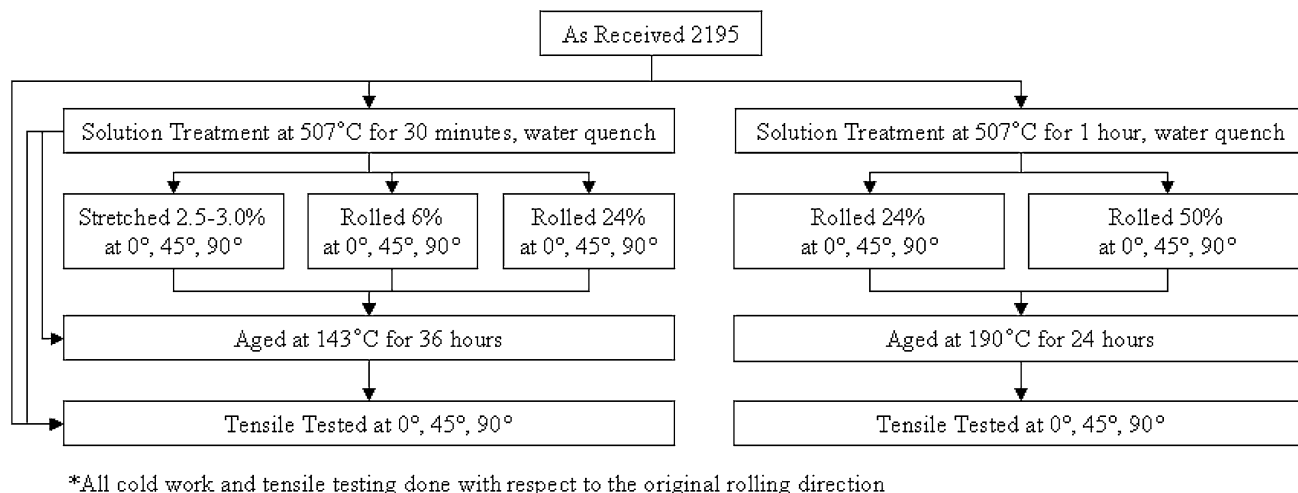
As Received 2195

Solution Treatment at 507°C for 30 minutes, water quench

Stretched 2.5-3.0% at 0°, 45°, 90°

Rolled 6% at 0°, 45°, 90°

Rolled 24% at 0°, 45°, 90°

Aged at 143°C for 36 hours

Tensile Tested at 0°, 45°, 90°

Solution Treatment at 507°C for 1 hour, water quench

Rolled 24% at 0°, 45°, 90°

Rolled 50% at 0°, 45°, 90°

Aged at 190°C for 24 hours

Tensile Tested at 0°, 45°, 90°

*All cold work and tensile testing done with respect to the original rolling direction